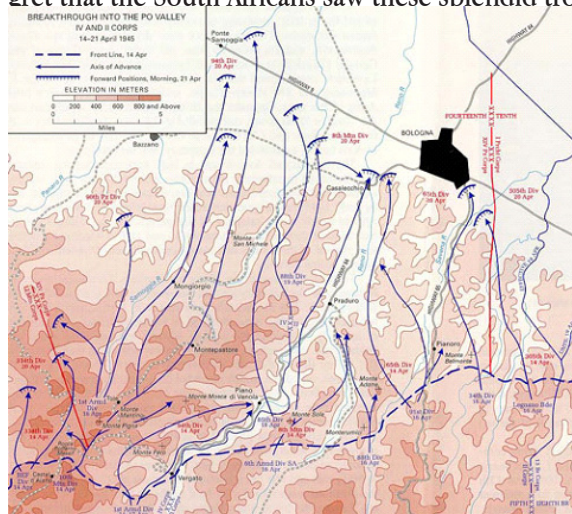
gret that the South Africans saw these splendid tr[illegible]

BREAKTHROUGH INTO THE PO VALLEY
IV AND II CORPS
14–21 April 1945

Front Line, 14 Apr
Axis of Advance
Forward Positions, Morning, 21 Apr

ELEVATION IN METERS
0 200 400 600 800 and Above

0 5
Miles

Ponte Samoggia
94th Div 20 Apr
HIGHWAY 9
8th Mtn Div 20 Apr
BOLOGNA
FOURTEENTH
TENTH
Bazzano
Casalecchio
85th Div 20 Apr
91st Div 20 Apr
34th Div 20 Apr
Monte San Michele
Mongiorgio
88th Div 19 Apr
IV Corps
Praduro
Montepastore
Pianoro
Monte Belmonte
Monte Adone
Monte Mosca di Vancia
Piano
Monte Pigna
Monte Moscoso
1st Armd Div
Monte Sole
Monte Pero
Montemuro
Vergato
6th Armd Div SA
1st Armd Div
85th Div 14 Apr
88th Div 14 Apr
34th Div 14 Apr
Loiano
FIFTH
EIGHTH
II Corps